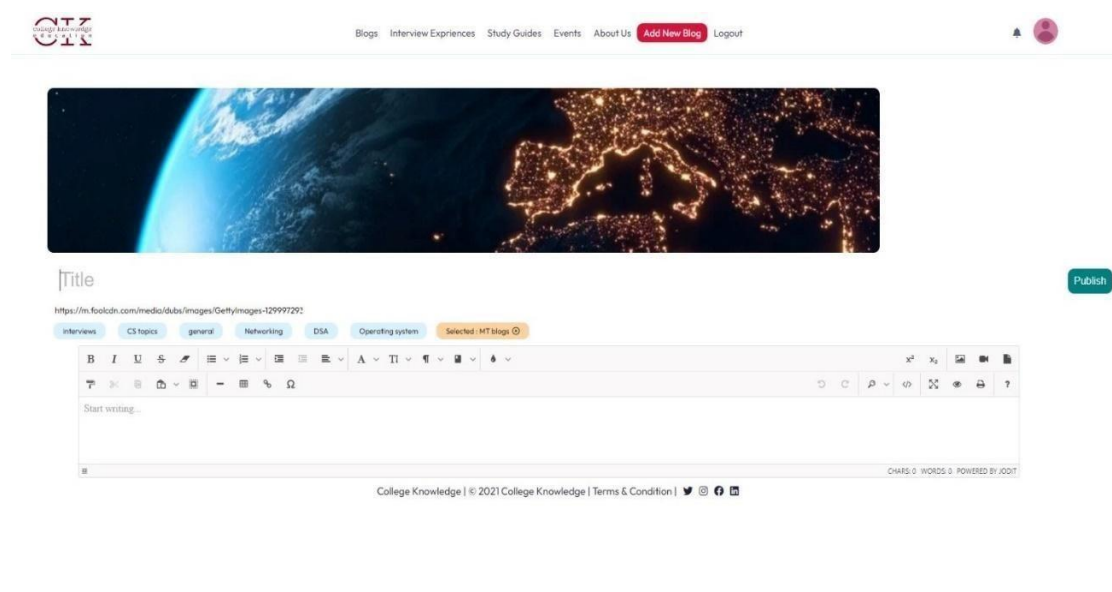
CK
college knowledge

Blogs Interview Exprinces Study Guides Events About Us Add New Blog Logout

Title

Publish

https://m.foolcdn.com/media/dubs/images/GettyImages-129997293

interviews CS topics general Networking DSA Operating system Selected : MT blogs

B I U S A TI ¶ $x^2$ $x_2$ Ω

Start writing...

CHARS: 0 WORDS: 0 POWERED BY JODIT

College Knowledge | © 2021 College Knowledge | Terms & Condition |